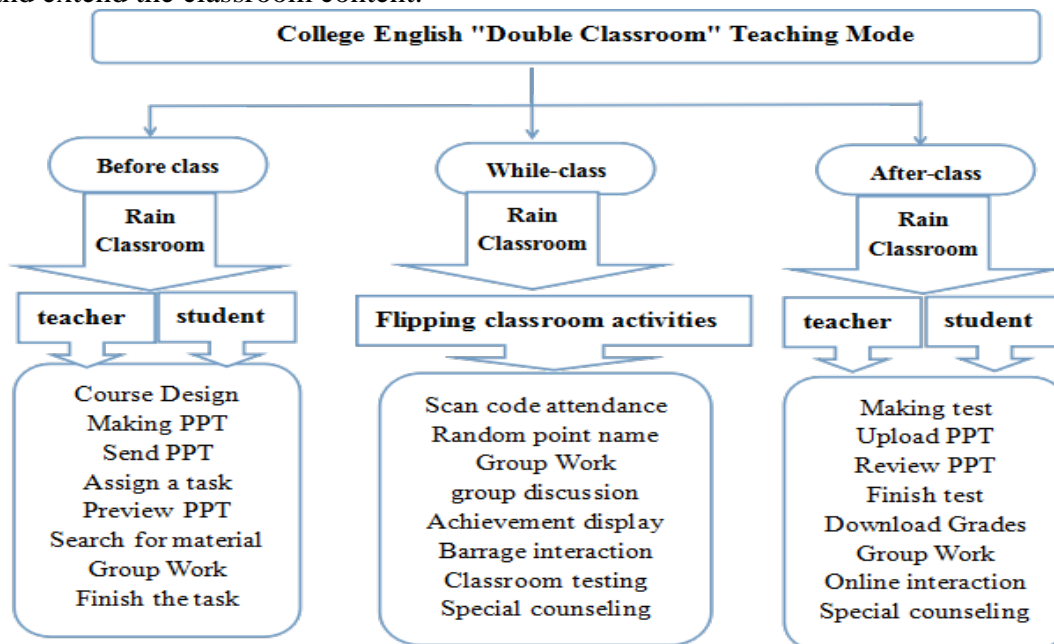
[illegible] extend the classroom content.

College English "Double Classroom" Teaching Mode

Before class

Rain Classroom

teacher

student

Course Design
Making PPT
Send PPT
Assign a task
Preview PPT
Search for material
Group Work
Finish the task

While-class

Rain Classroom

Flipping classroom activities

Scan code attendance
Random point name
Group Work
group discussion
Achievement display
Barrage interaction
Classroom testing
Special counseling

After-class

Rain Classroom

teacher

student

Making test
Upload PPT
Review PPT
Finish test
Download Grades
Group Work
Online interaction
Special counseling